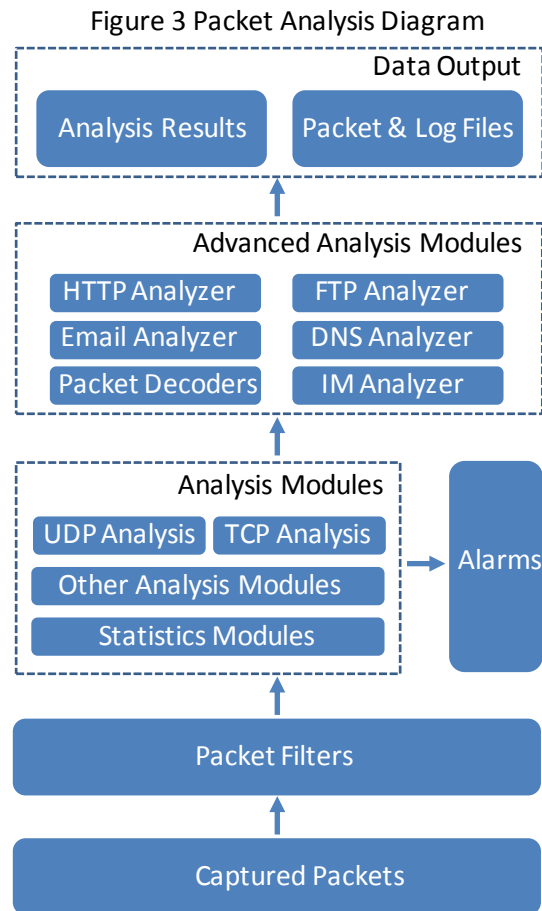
Figure 3 Packet Analysis Diagram

Data Output

Analysis Results

Packet & Log Files

Advanced Analysis Modules

HTTP Analyzer

FTP Analyzer

Email Analyzer

DNS Analyzer

Packet Decoders

IM Analyzer

Analysis Modules

UDP Analysis

TCP Analysis

Other Analysis Modules

Statistics Modules

Alarms

Packet Filters

Captured Packets